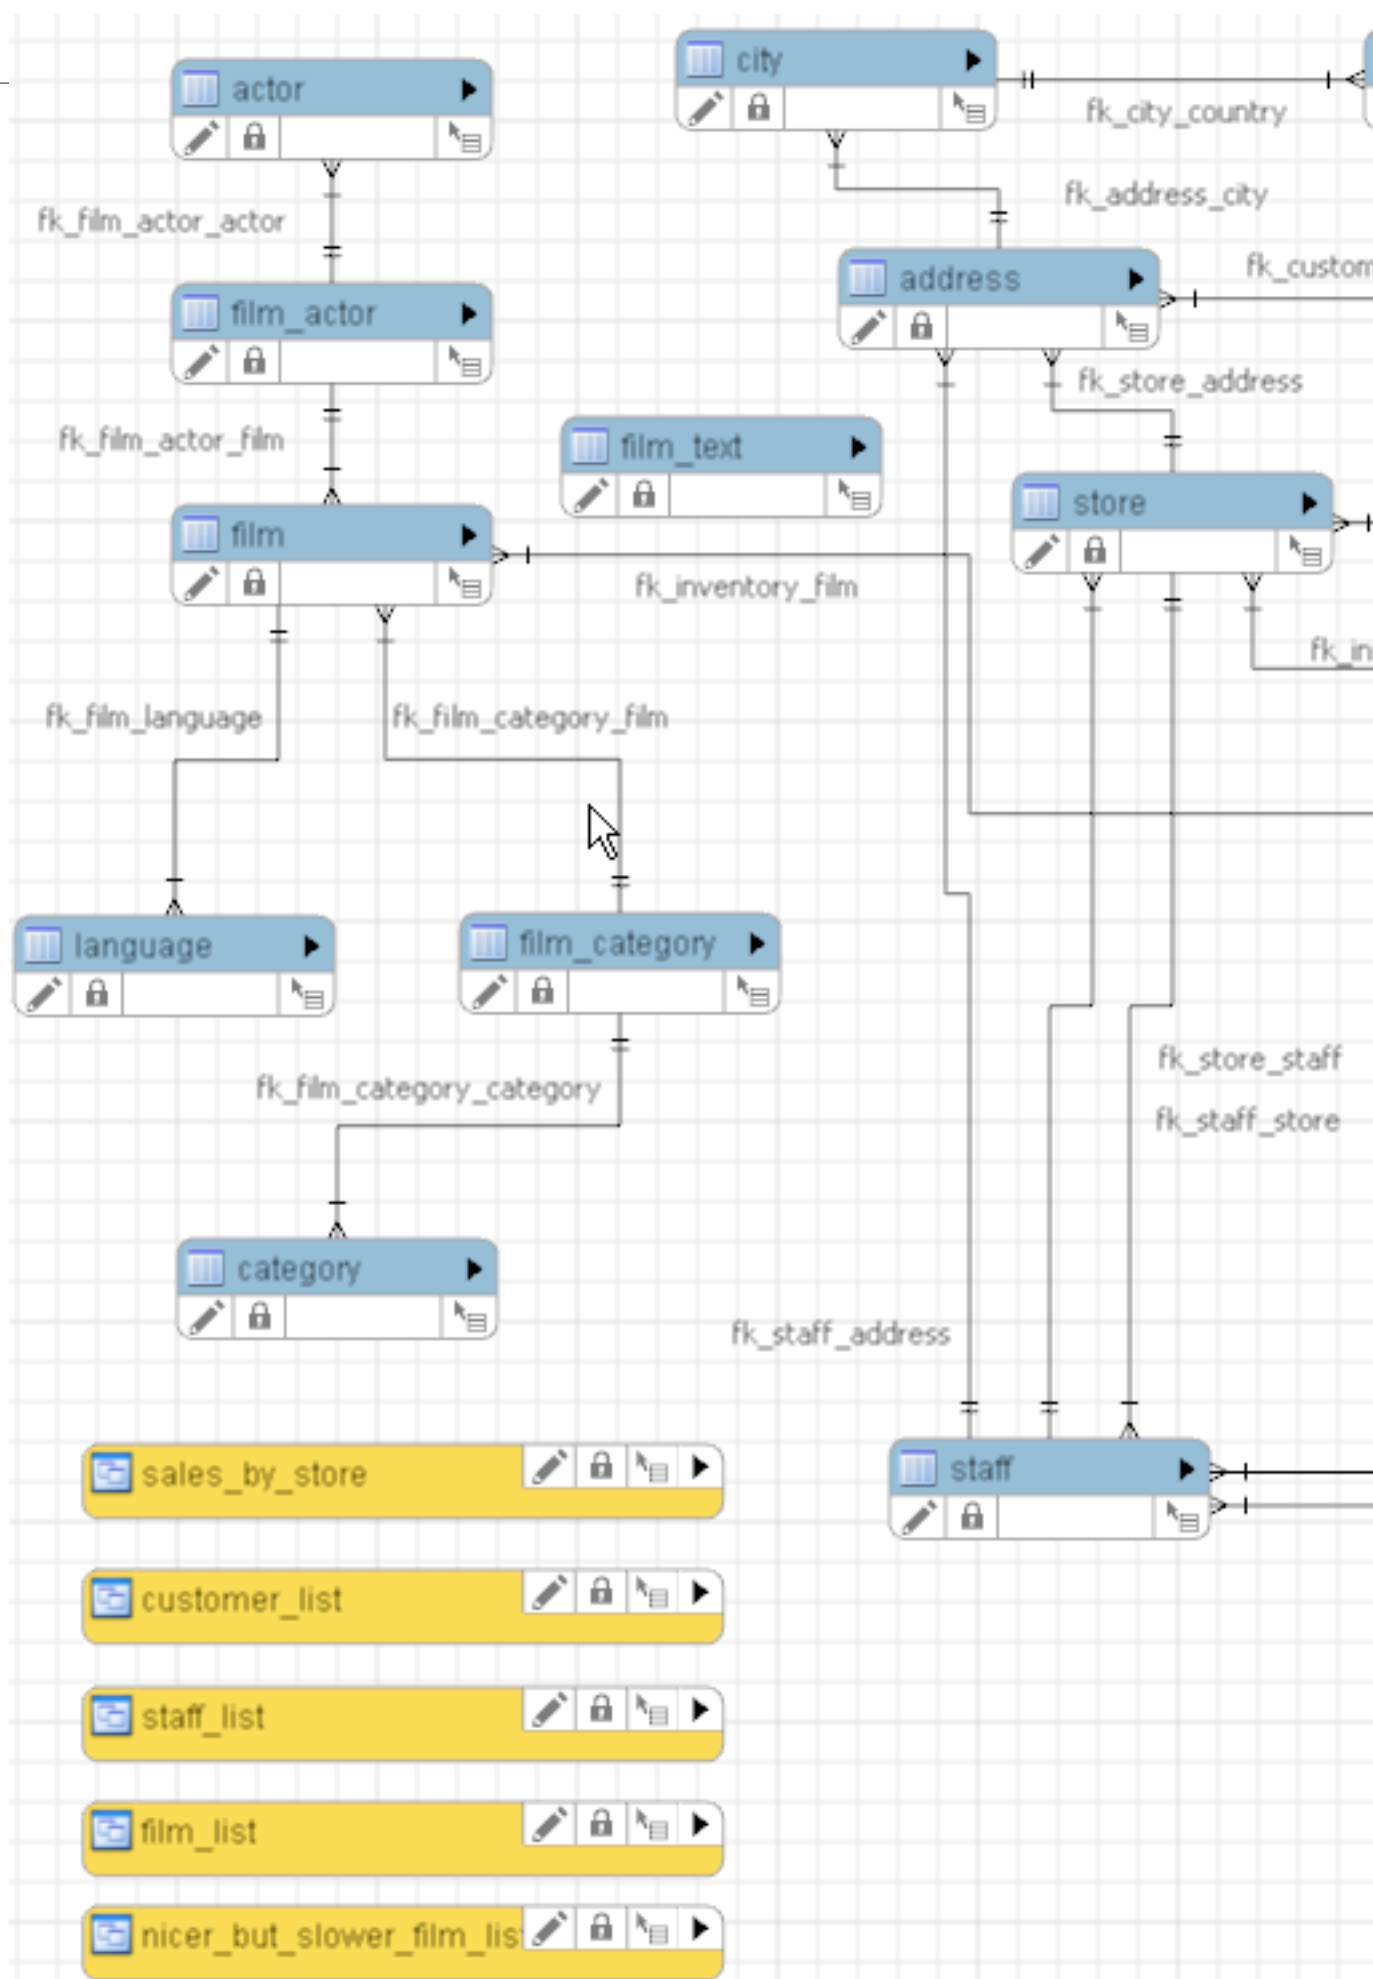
actor

city

fk_city_country

fk_address_city

fk_film_actor_actor

address

fk_custom

film_actor

fk_store_address

fk_film_actor_film

film_text

store

film

fk_inventory_film

fk_in

fk_film_language

fk_film_category_film

language

film_category

fk_store_staff

fk_film_category_category

fk_staff_store

category

fk_staff_address

sales_by_store

staff

customer_list

staff_list

film_list

nicer_but_slower_film_lis